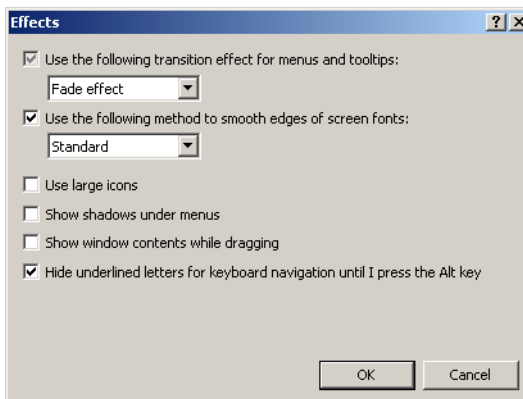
Effects

?

Use the following transition effect for menus and tooltips:

Fade effect

Use the following method to smooth edges of screen fonts:

Standard

Use large icons

Show shadows under menus

Show window contents while dragging

Hide underlined letters for keyboard navigation until I press the Alt key

OK

Cancel